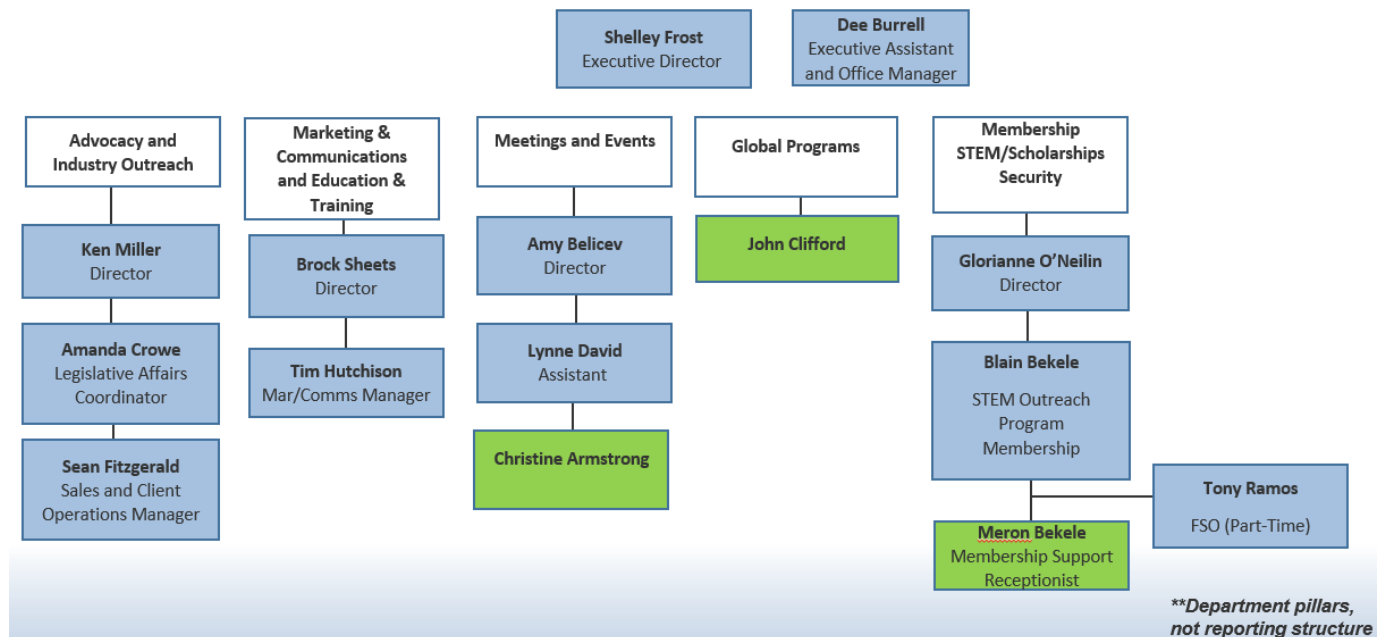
Shelley Frost
Executive Director

Dee Burrell
Executive Assistant and Office Manager

Advocacy and Industry Outreach

Ken Miller
Director

Amanda Crowe
Legislative Affairs Coordinator

Sean Fitzgerald
Sales and Client Operations Manager

Marketing & Communications and Education & Training

Brock Sheets
Director

Tim Hutchison
Mar/Comms Manager

Meetings and Events

Amy Belicev
Director

Lynne David
Assistant

Christine Armstrong

Global Programs

John Clifford

Membership STEM/Scholarships Security

Glorianne O'Neilin
Director

Blain Bekele
STEM Outreach Program Membership

Tony Ramos
FSO (Part-Time)

Meron Bekele
Membership Support Receptionist

**Department pillars, not reporting structure